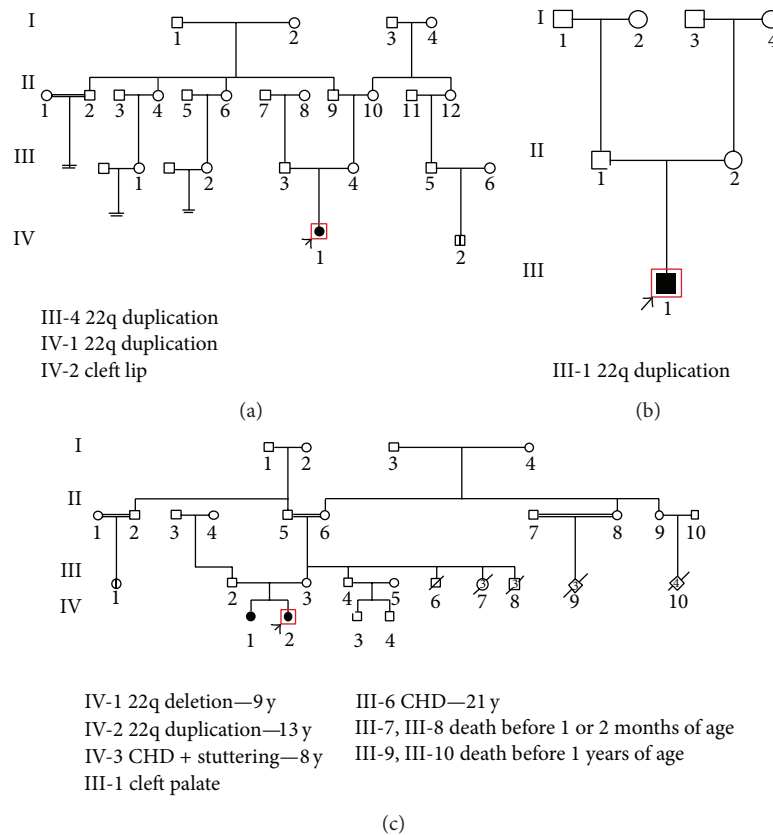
I
1 2 3 4
II
1 2 3 4 5 6 7 8 9 10 11 12
III
1 2 3 4 5 6
IV
1 2

III-4 22q duplication
IV-1 22q duplication
IV-2 cleft lip

(a)

I
1 2 3 4
II
1 2
III
1

III-1 22q duplication

(b)

I
1 2 3 4
II
1 2 3 4 5 6 7 8 9 10
III
1 2 3 4 5 6 7 8 9 10
IV
1 2 3 4
3 3 4

IV-1 22q deletion—9 y
IV-2 22q duplication—13 y
IV-3 CHD + stuttering—8 y
III-1 cleft palate

III-6 CHD—21 y
III-7, III-8 death before 1 or 2 months of age
III-9, III-10 death before 1 years of age

(c)